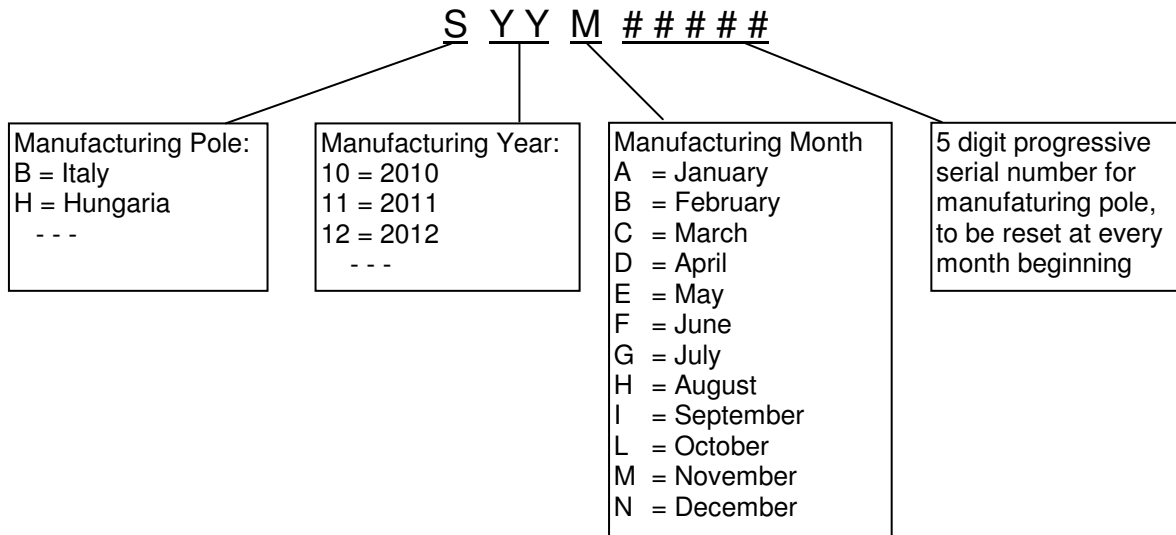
S YY M # # # # #

Manufacturing Pole:
B = Italy
H = Hungaria
- - -

Manufacturing Year:
10 = 2010
11 = 2011
12 = 2012
- - -

Manufacturing Month
A = January
B = February
C = March
D = April
E = May
F = June
G = July
H = August
I = September
L = October
M = November
N = December

5 digit progressive serial number for manufaturing pole, to be reset at every month beginning